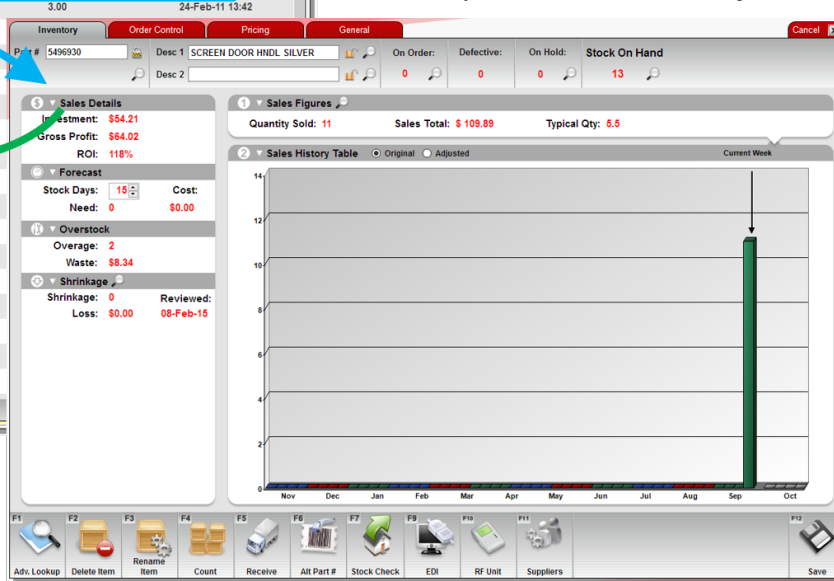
3.00
24-Feb-11 13:42

Inventory
Order Control
Pricing
General
Cancel

Part # 5496930
Desc 1 SCREEN DOOR HNDL SILVER
Desc 2
On Order: 0
Defective: 0
On Hold: 0
Stock On Hand 13

Sales Details
Investment: $54.21
Gross Profit: $64.02
ROI: 118%

Forecast
Stock Days: 15
Cost:
Need: 0
$0.00

Overstock
Overage: 2
Waste: $8.34

Shrinkage
Shrinkage: 0
Reviewed:
Loss: $0.00
08-Feb-15

1 Sales Figures
Quantity Sold: 11
Sales Total: $ 109.89
Typical Qty: 5.5

2 Sales History Table
Original
Adjusted
Current Week

14
12
10
8
6
4
2
0
Nov
Dec
Jan
Feb
Mar
Apr
May
Jun
Jul
Aug
Sep
Oct

F1 Adv. Lookup
F2 Delete Item
F3 Rename Item
F4 Count
F5 Receive
F6 Alt Part #
F7 Stock Check
F9 EDI
F10 RF Unit
F11 Suppliers
F12 Save